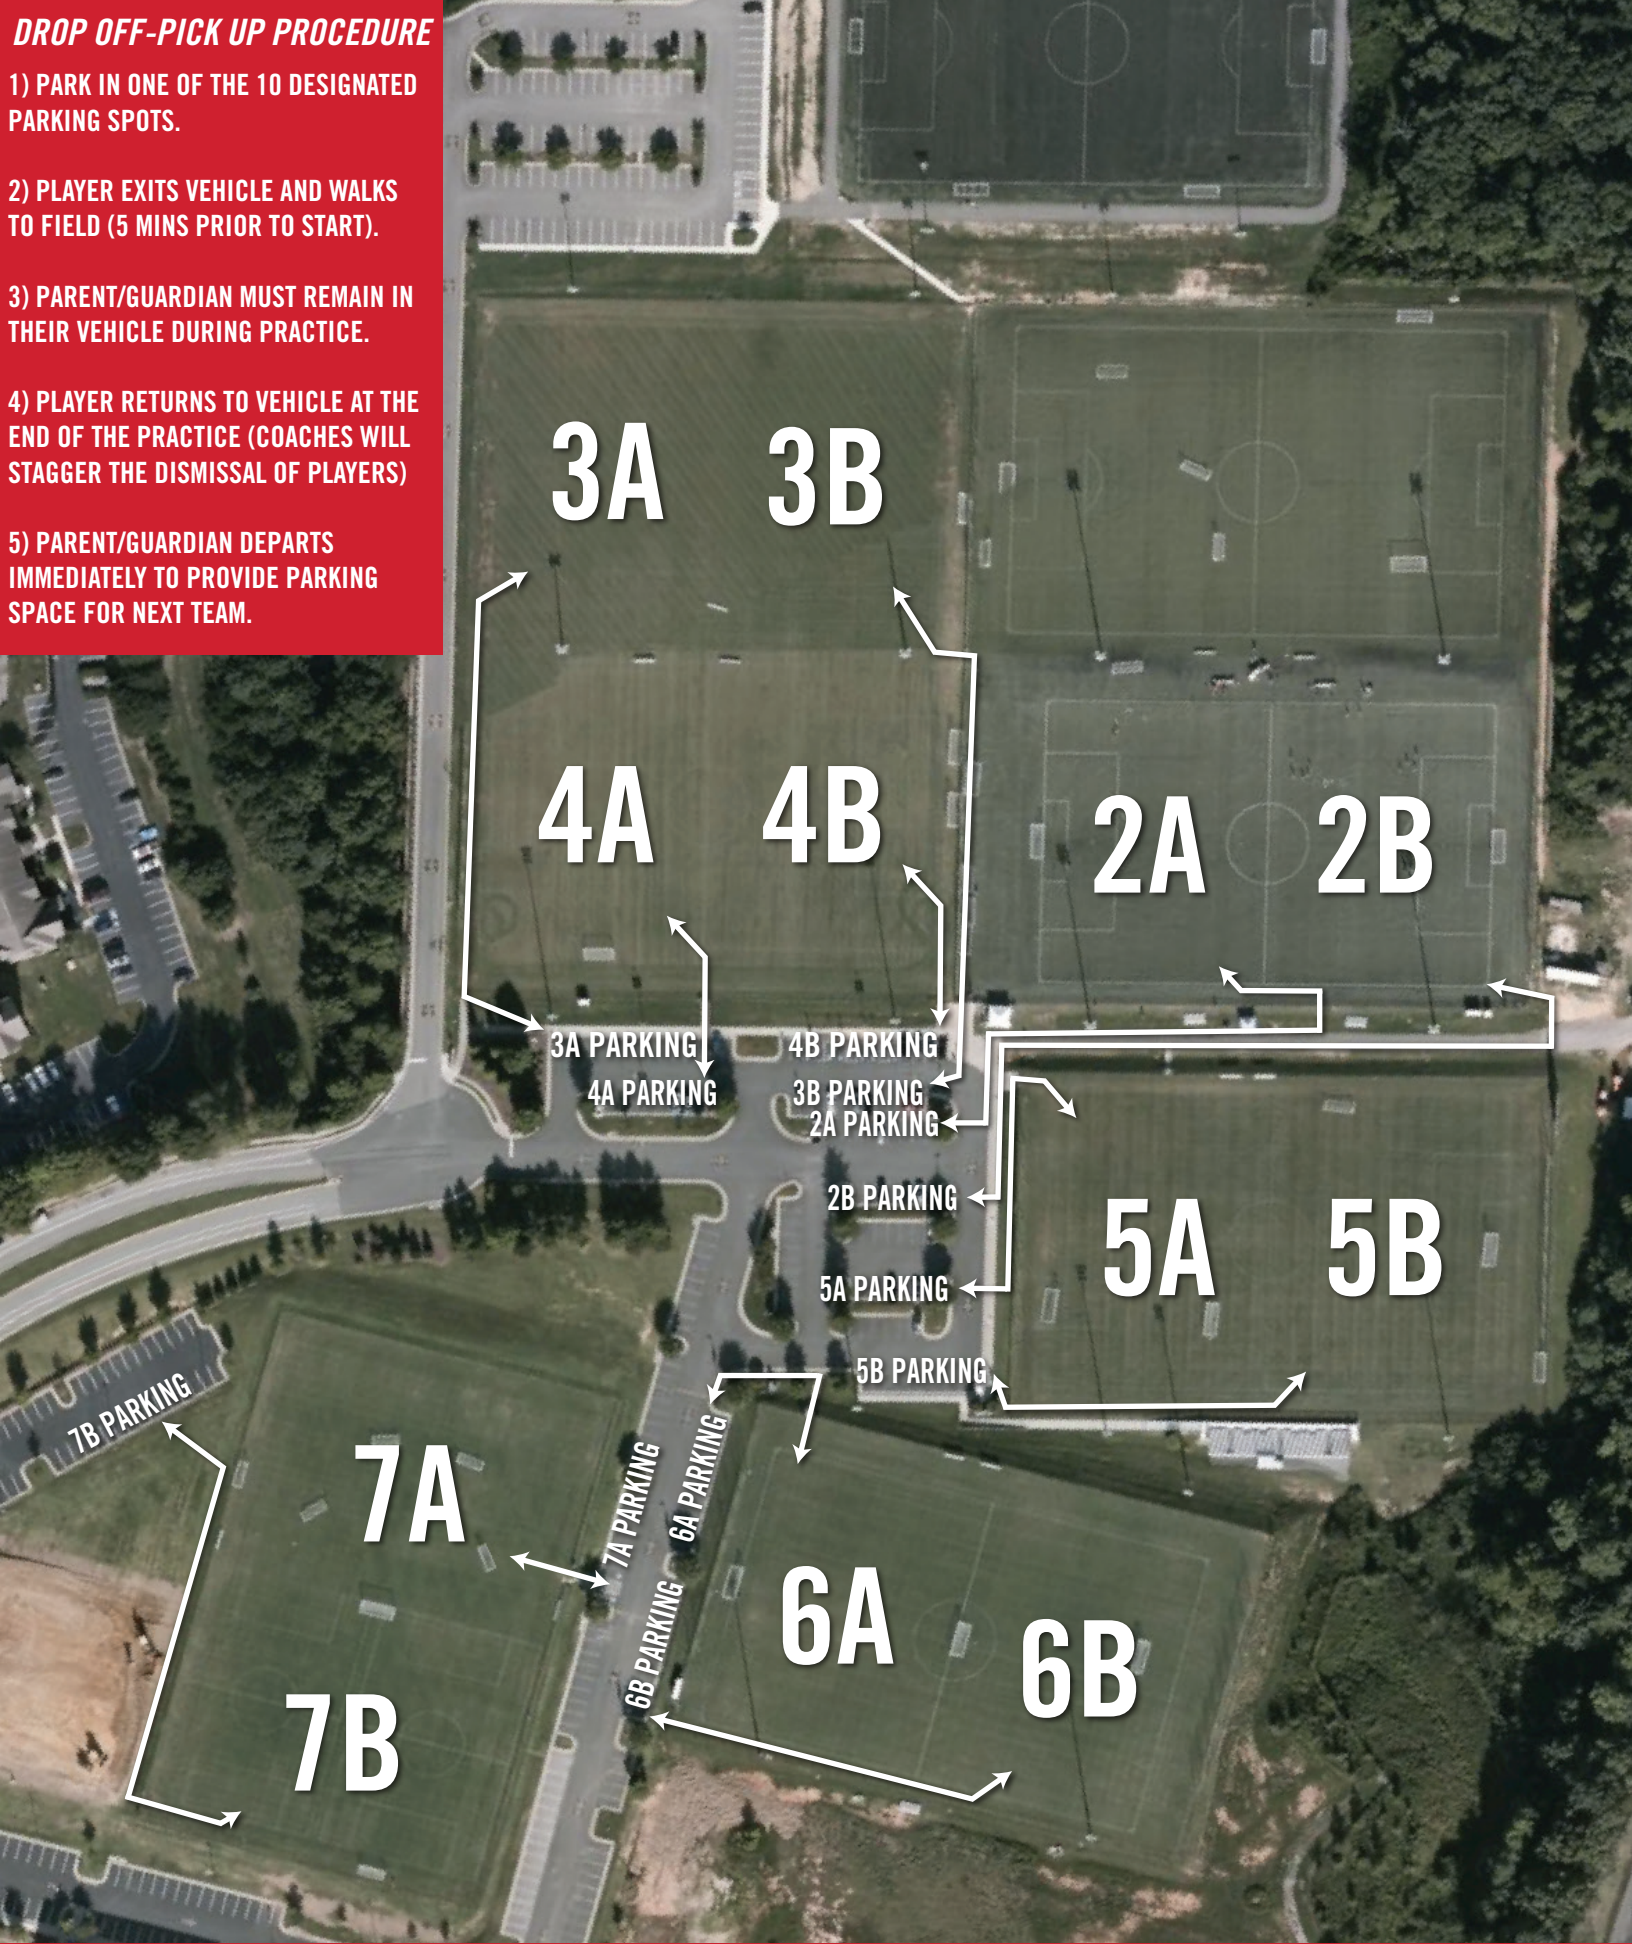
DROP OFF-PICK UP PROCEDURE

1) PARK IN ONE OF THE 10 DESIGNATED PARKING SPOTS.

2) PLAYER EXITS VEHICLE AND WALKS TO FIELD (5 MINS PRIOR TO START).

3) PARENT/GUARDIAN MUST REMAIN IN THEIR VEHICLE DURING PRACTICE.

4) PLAYER RETURNS TO VEHICLE AT THE END OF THE PRACTICE (COACHES WILL STAGGER THE DISMISSAL OF PLAYERS)

5) PARENT/GUARDIAN DEPARTS IMMEDIATELY TO PROVIDE PARKING SPACE FOR NEXT TEAM.

3A 3B

4A 4B

2A 2B

3A PARKING
4B PARKING
4A PARKING
3B PARKING
2A PARKING
2B PARKING
5A PARKING
5B PARKING

5A 5B

7B PARKING
7A PARKING
6A PARKING
6B PARKING

7A

6A 6B

7B